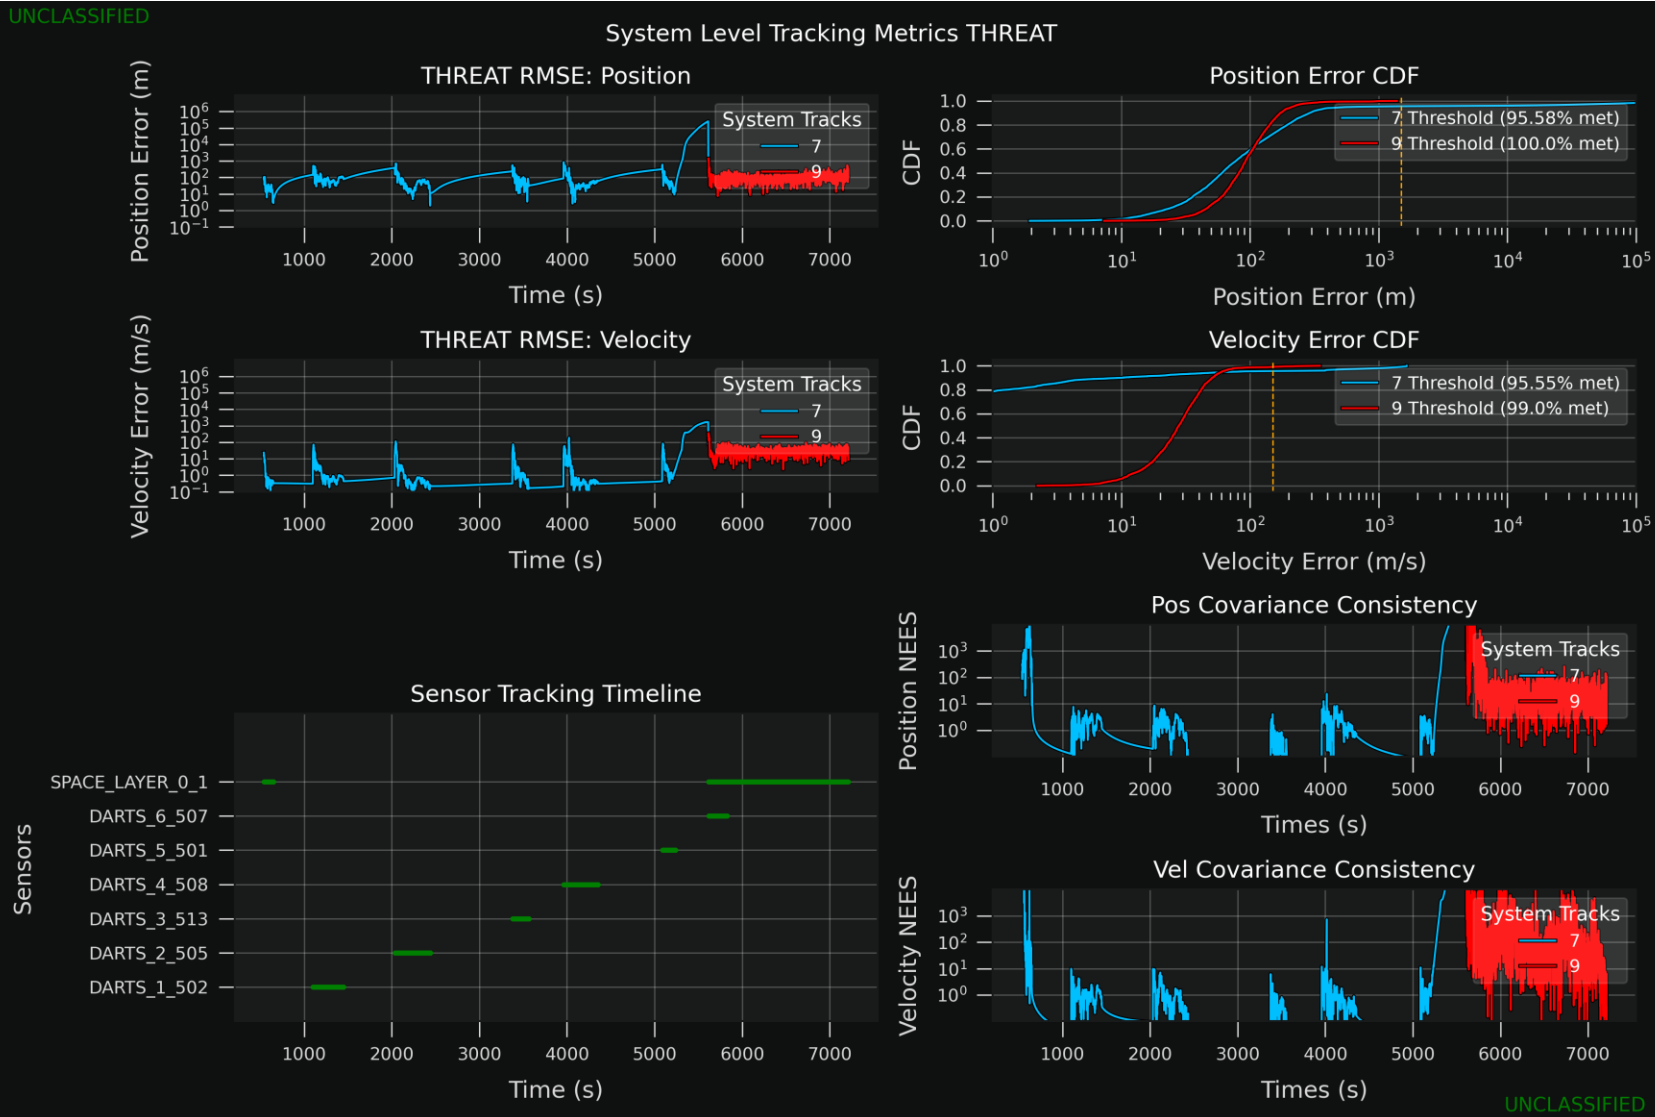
UNCLASSIFIED

System Level Tracking Metrics THREAT

THREAT RMSE: Position

Position Error (m)

$10^6$
$10^5$
$10^4$
$10^3$
$10^2$
$10^1$
$10^0$
$10^{-1}$

System Tracks
7
9

1000 2000 3000 4000 5000 6000 7000

Time (s)

Position Error CDF

CDF

1.0
0.8
0.6
0.4
0.2
0.0

7 Threshold (95.58% met)
9 Threshold (100.0% met)

$10^0$ $10^1$ $10^2$ $10^3$ $10^4$ $10^5$

Position Error (m)

THREAT RMSE: Velocity

Velocity Error (m/s)

$10^6$
$10^5$
$10^4$
$10^3$
$10^2$
$10^1$
$10^0$
$10^{-1}$

System Tracks
7
9

1000 2000 3000 4000 5000 6000 7000

Time (s)

Velocity Error CDF

CDF

1.0
0.8
0.6
0.4
0.2
0.0

7 Threshold (95.55% met)
9 Threshold (99.0% met)

$10^0$ $10^1$ $10^2$ $10^3$ $10^4$ $10^5$

Velocity Error (m/s)

Sensor Tracking Timeline

Sensors

SPACE_LAYER_0_1
DARTS_6_507
DARTS_5_501
DARTS_4_508
DARTS_3_513
DARTS_2_505
DARTS_1_502

1000 2000 3000 4000 5000 6000 7000

Time (s)

Pos Covariance Consistency

Position NEES

$10^3$
$10^2$
$10^1$
$10^0$

System Tracks
7
9

1000 2000 3000 4000 5000 6000 7000

Times (s)

Vel Covariance Consistency

Velocity NEES

$10^3$
$10^2$
$10^1$
$10^0$

System Tracks
7
9

1000 2000 3000 4000 5000 6000 7000

Times (s)

UNCLASSIFIED